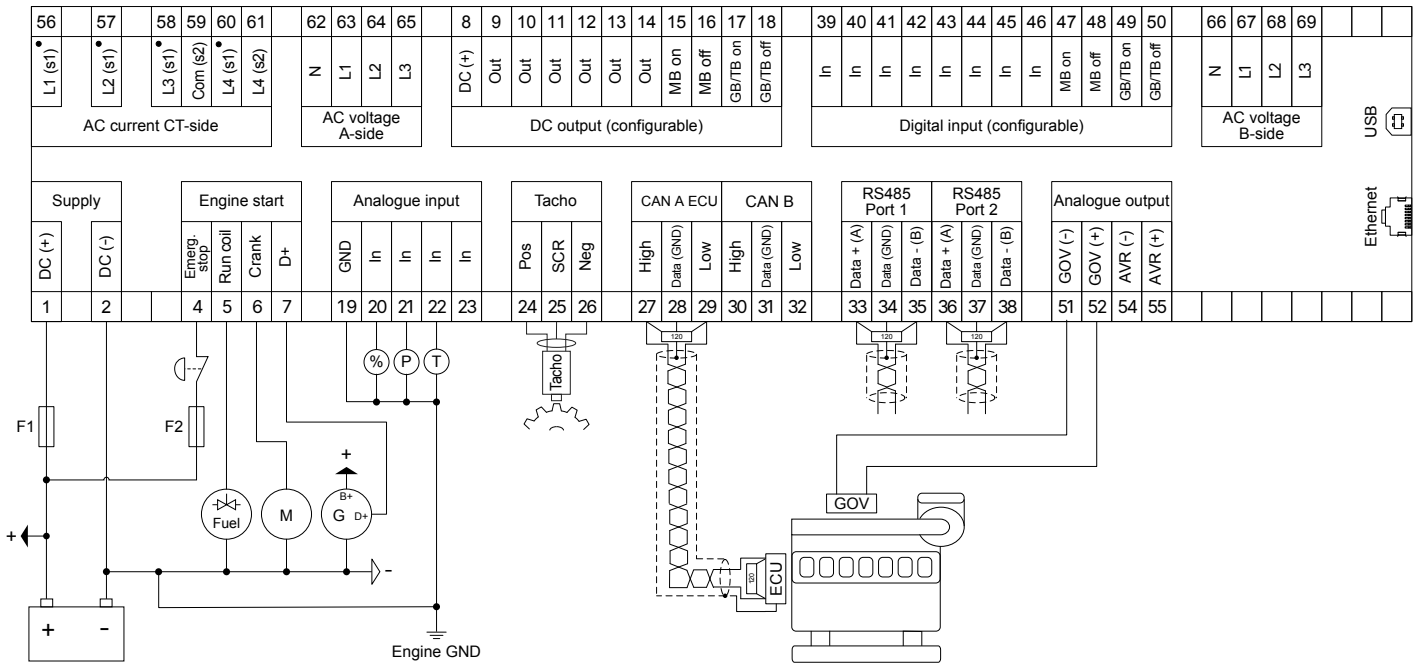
| 56 | 57 | 58 | 59 | 60 | 61 | 62 | 63 | 64 | 65 | 8 | 9 | 10 | 11 | 12 | 13 | 14 | 15 | 16 | 17 | 18 | 39 | 40 | 41 | 42 | 43 | 44 | 45 | 46 | 47 | 48 | 49 | 50 | 66 | 67 | 68 | 69 |
|---|---|---|---|---|---|---|---|---|---|---|---|---|---|---|---|---|---|---|---|---|---|---|---|---|---|---|---|---|---|---|---|---|---|---|---|---|
| L1 (s1) | L2 (s1) | L3 (s1) | Com (s2) | L4 (s1) | L4 (s2) | N | L1 | L2 | L3 | DC (+) | Out | Out | Out | Out | Out | Out | MB on | MB off | GB/TB on | GB/TB off | In | In | In | In | In | In | In | In | MB on | MB off | GB/TB on | GB/TB off | N | L1 | L2 | L3 |

AC current CT-side

AC voltage A-side

DC output (configurable)

Digital input (configurable)

AC voltage B-side

USB

Supply

Engine start

Analogue input

Tacho

CAN A ECU

CAN B

RS485 Port 1

RS485 Port 2

Analogue output

Ethernet

| DC (+) | DC (-) | Emerg. stop | Run coil | Crank | D+ | GND | In | In | In | In | Pos | SCR | Neg | High | Data (GND) | Low | High | Data (GND) | Low | Data + (A) | Data (GND) | Data - (B) | Data + (A) | Data (GND) | Data - (B) | GOV (-) | GOV (+) | AVR (-) | AVR (+) |
|---|---|---|---|---|---|---|---|---|---|---|---|---|---|---|---|---|---|---|---|---|---|---|---|---|---|---|---|---|---|
| 1 | 2 | 4 | 5 | 6 | 7 | 19 | 20 | 21 | 22 | 23 | 24 | 25 | 26 | 27 | 28 | 29 | 30 | 31 | 32 | 33 | 34 | 35 | 36 | 37 | 38 | 51 | 52 | 54 | 55 |

% P T

120

120

120

Tacho

F1

F2

+

Fuel

M

B+
G D+

-

+

+

-

Engine GND

GOV

120

ECU